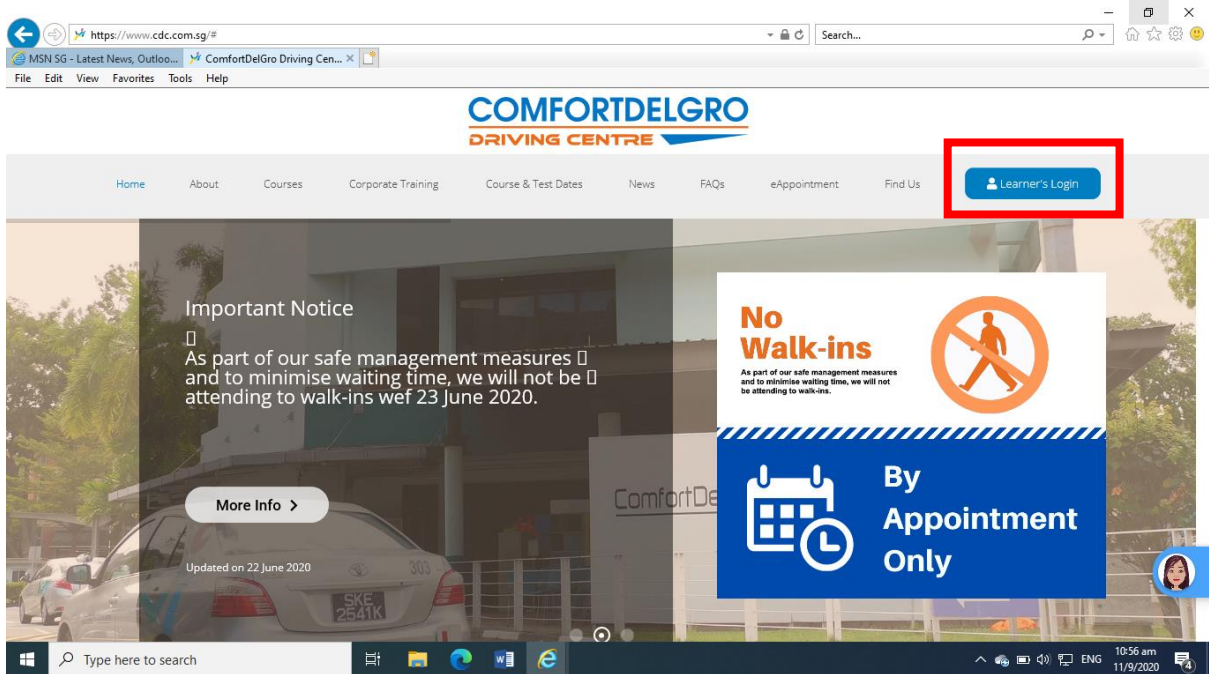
https://www.cdc.com.sg/#

Search...

MSN SG - Latest News, Outloo...

ComfortDelGro Driving Cen...

File Edit View Favorites Tools Help

COMFORTDELGRO
DRIVING CENTRE

Home About Courses Corporate Training Course & Test Dates News FAQs eAppointment Find Us Learner's Login

Important Notice

As part of our safe management measures and to minimise waiting time, we will not be attending to walk-ins wef 23 June 2020.

More Info >

Updated on 22 June 2020

No Walk-ins

As part of our safe management measures and to minimise waiting time, we will not be attending to walk-ins.

By Appointment Only

ComfortDel

SKE 2541K

303

Type here to search

ENG

10:56 am
11/9/2020